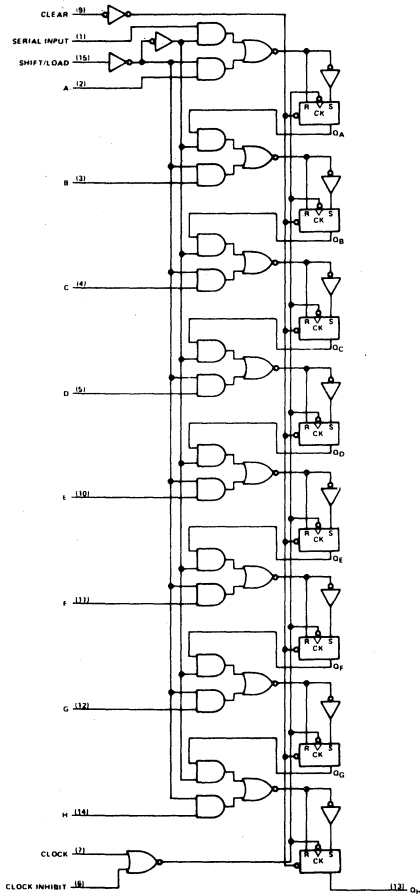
CLEAR (9)

SERIAL INPUT (1)

SHIFT/LOAD (15)

A (2)

R CK S

$Q_A$

B (3)

R CK S

$Q_B$

C (4)

R CK S

$Q_C$

D (5)

R CK S

$Q_D$

E (10)

R CK S

$Q_E$

F (11)

R CK S

$Q_F$

G (12)

R CK S

$Q_G$

H (14)

CLOCK (7)

CLOCK INHIBIT (6)

R CK S

(13) $Q_H$